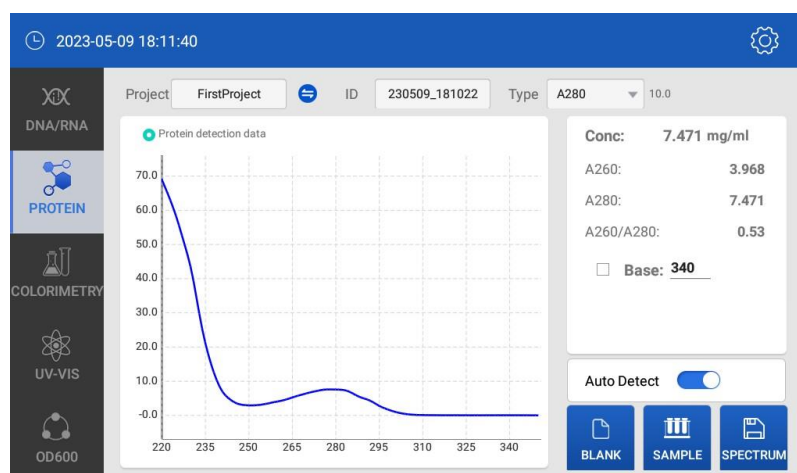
2023-05-09 18:11:40

DNA/RNA

PROTEIN

COLORIMETRY

UV-VIS

OD600

Project FirstProject ID 230509_181022 Type A280 10.0

Protein detection data

70.0
60.0
50.0
40.0
30.0
20.0
10.0
-0.0

220 235 250 265 280 295 310 325 340

Conc: 7.471 mg/ml

A260: 3.968

A280: 7.471

A260/A280: 0.53

Base: 340

Auto Detect

BLANK SAMPLE SPECTRUM